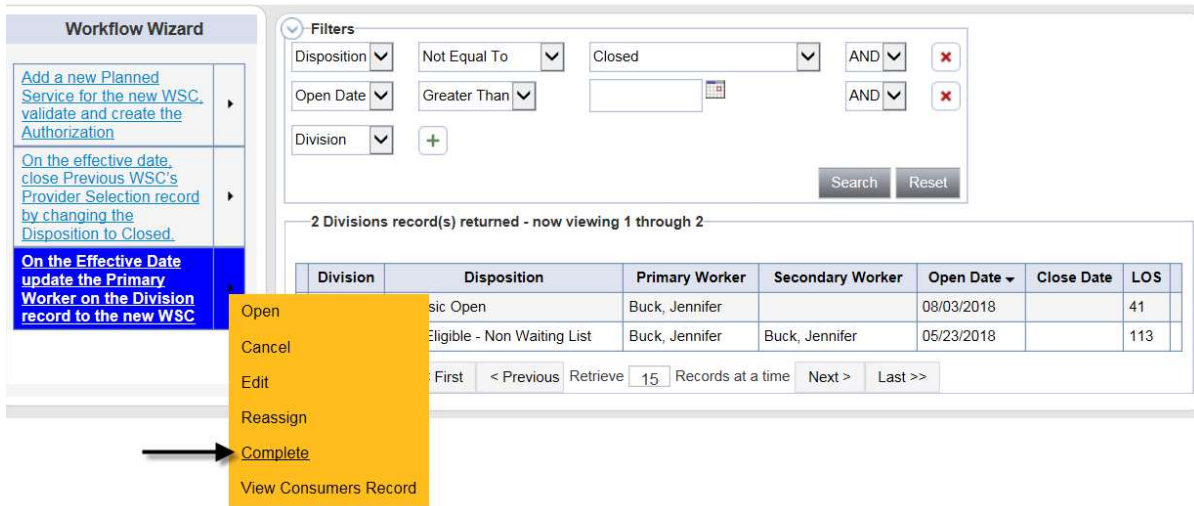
Workflow Wizard

Add a new Planned Service for the new WSC, validate and create the Authorization

On the effective date, close Previous WSC's Provider Selection record by changing the Disposition to Closed.

On the Effective Date update the Primary Worker on the Division record to the new WSC

Filters

Disposition | Not Equal To | Closed | AND

Open Date | Greater Than | | AND

Division

Search Reset

2 Divisions record(s) returned - now viewing 1 through 2

| Division | Disposition | Primary Worker | Secondary Worker | Open Date | Close Date | LOS |
|---|---|---|---|---|---|---|
| | sic Open | Buck, Jennifer | | 08/03/2018 | | 41 |
| | Eligible - Non Waiting List | Buck, Jennifer | Buck, Jennifer | 05/23/2018 | | 113 |

First < Previous Retrieve 15 Records at a time Next > Last >>

Open
Cancel
Edit
Reassign
Complete
View Consumers Record